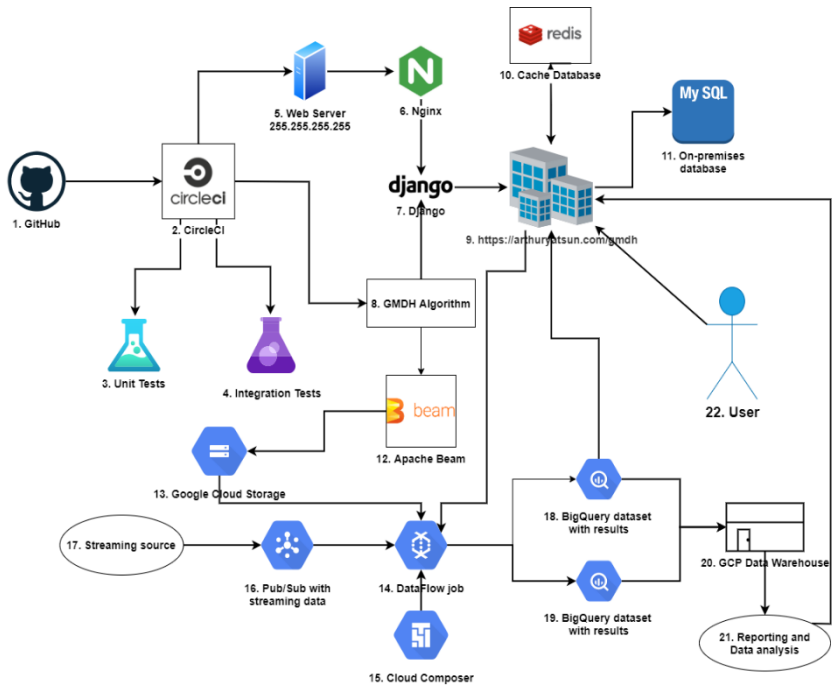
redis

10. Cache Database

5. Web Server
255.255.255.255

6. Nginx

My SQL

11. On-premises database

1. GitHub

circleci

2. CircleCI

django

7. Django

9. https://arthuryatsun.com/gmdh

8. GMDH Algorithm

3. Unit Tests

4. Integration Tests

22. User

beam

12. Apache Beam

13. Google Cloud Storage

18. BigQuery dataset with results

17. Streaming source

16. Pub/Sub with streaming data

14. DataFlow job

20. GCP Data Warehouse

19. BigQuery dataset with results

21. Reporting and Data analysis

15. Cloud Composer